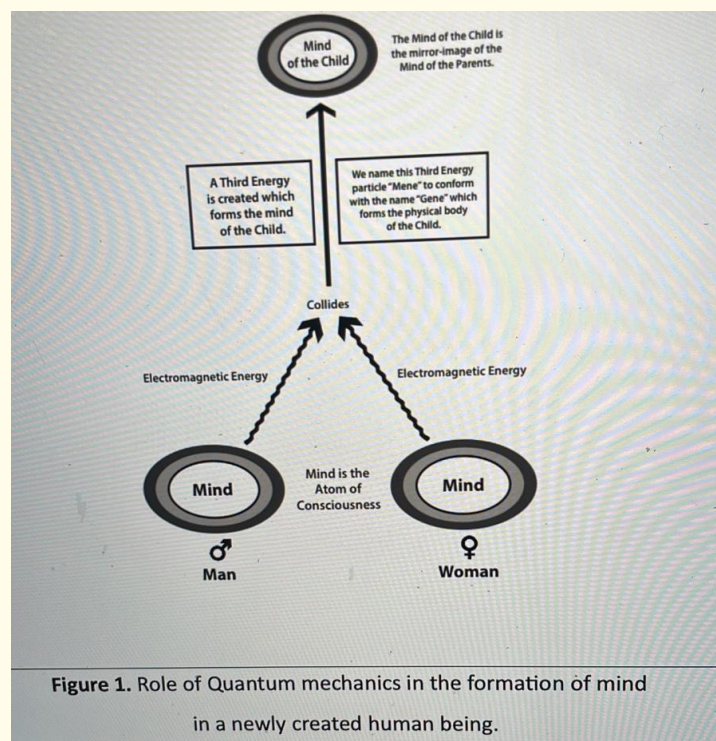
Mind of the Child

The Mind of the Child is the mirror-image of the Mind of the Parents.

A Third Energy is created which forms the mind of the Child.

We name this Third Energy particle "Mene" to conform with the name "Gene" which forms the physical body of the Child.

Collides

Electromagnetic Energy

Electromagnetic Energy

Mind

Mind is the Atom of Consciousness

Mind

♂
Man

♀
Woman

**Figure 1.** Role of Quantum mechanics in the formation of mind in a newly created human being.